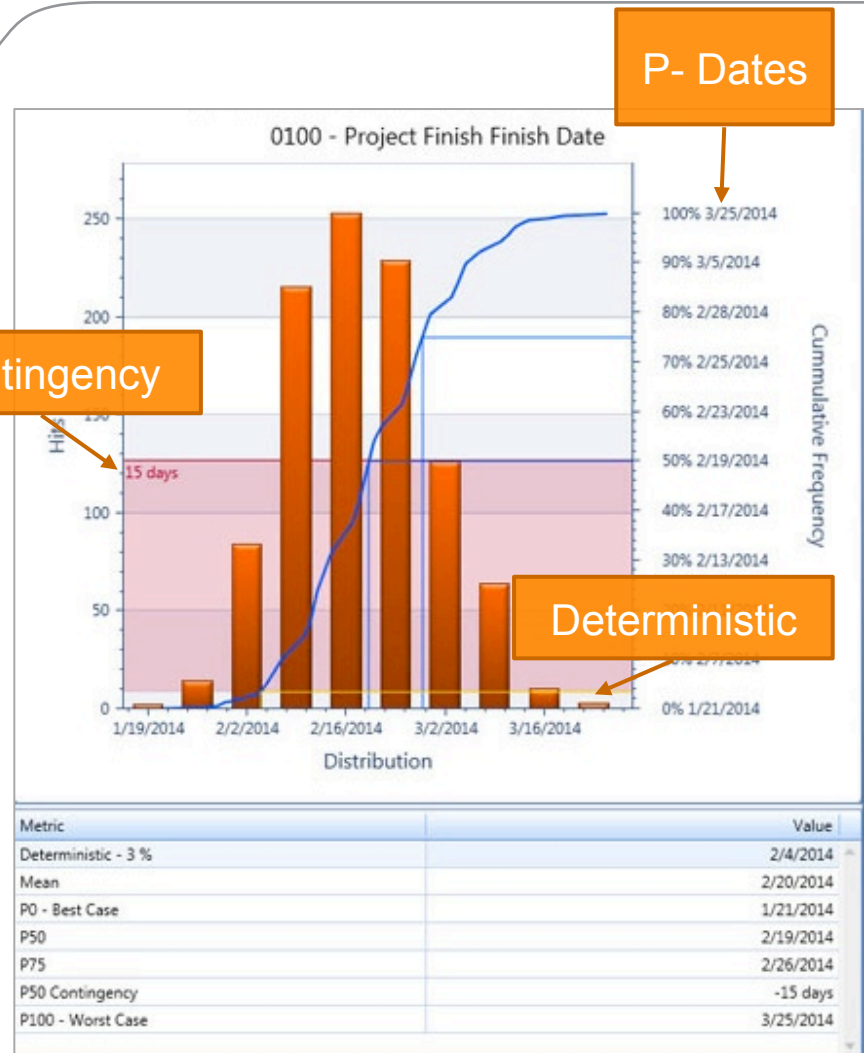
P- Dates

0100 - Project Finish Finish Date

250
200
150
100
50
0

tingency

His

15 days

100% 3/25/2014
90% 3/5/2014
80% 2/28/2014
70% 2/25/2014
60% 2/23/2014
50% 2/19/2014
40% 2/17/2014
30% 2/13/2014
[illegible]
0% 1/21/2014

Cummulative Frequency

Deterministic

1/19/2014 2/2/2014 2/16/2014 3/2/2014 3/16/2014

Distribution

| Metric | Value |
|---|---|
| Deterministic - 3 % | 2/4/2014 |
| Mean | 2/20/2014 |
| P0 - Best Case | 1/21/2014 |
| P50 | 2/19/2014 |
| P75 | 2/26/2014 |
| P50 Contingency | -15 days |
| P100 - Worst Case | 3/25/2014 |